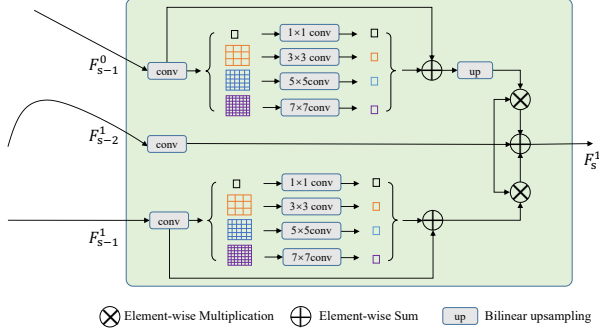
$F_{s-1}^{0}$

conv

1×1 conv

3×3 conv

5×5conv

7×7conv

up

$F_{s-2}^{1}$

conv

$F_{s}^{1}$

$F_{s-1}^{1}$

conv

1×1 conv

3×3 conv

5×5conv

7×7conv

Element-wise Multiplication

Element-wise Sum

up

Bilinear upsampling